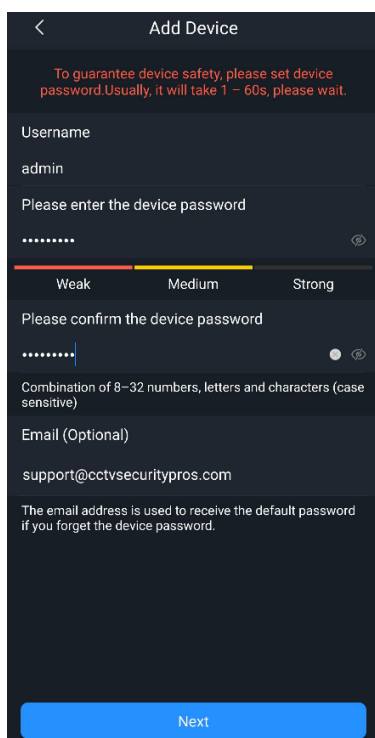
<

Add Device

To guarantee device safety, please set device password.Usually, it will take 1 – 60s, please wait.

Username

admin

Please enter the device password

•••••••••

Weak

Medium

Strong

Please confirm the device password

•••••••••

Combination of 8–32 numbers, letters and characters (case sensitive)

Email (Optional)

support@cctvsecuritypros.com

The email address is used to receive the default password if you forget the device password.

Next